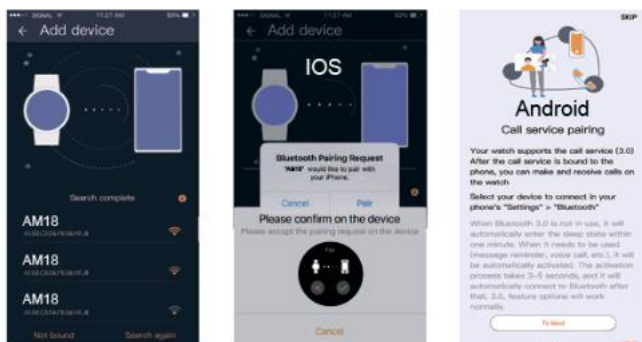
●●●●○ SIGNAL 11:27 AM 50%
← Add device

Search complete

AM18
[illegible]

AM18
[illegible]

AM18
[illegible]

Not bound
Search again

●●●●○ SIGNAL 11:27 AM 50%
← Add device

IOS

Bluetooth Pairing Request
"AM18" would like to pair with your iPhone.
Cancel
Pair

Please confirm on the device
Please accept the pairing request on the device

Cancel

SKIP

Android
Call service pairing

Your watch supports the call service (3.0) After the call service is bound to the phone, you can make and receive calls on the watch

Select your device to connect in your phone's "Settings" > "Bluetooth"

When Bluetooth 3.0 is not in use, it will automatically enter the sleep state within one minute. When it needs to be used (message reminder, voice call, etc.), it will be automatically activated. The activation process takes 3~5 seconds, and it will automatically connect to Bluetooth after that. 3.0, feature options will work normally.

To bind